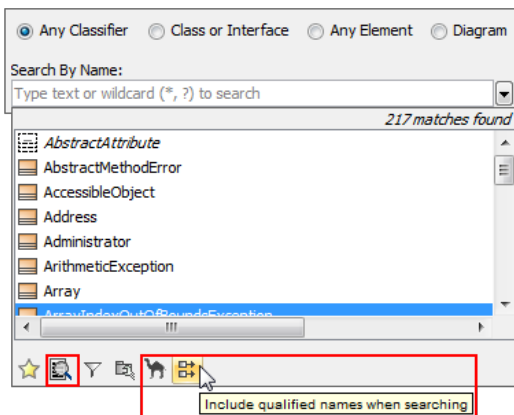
Any Classifier Class or Interface Any Element Diagram

Search By Name:

Type text or wildcard (*, ?) to search

217 matches found

AbstractAttribute

AbstractMethodError

AccessibleObject

Address

Administrator

ArithmeticException

Array

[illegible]

Include qualified names when searching